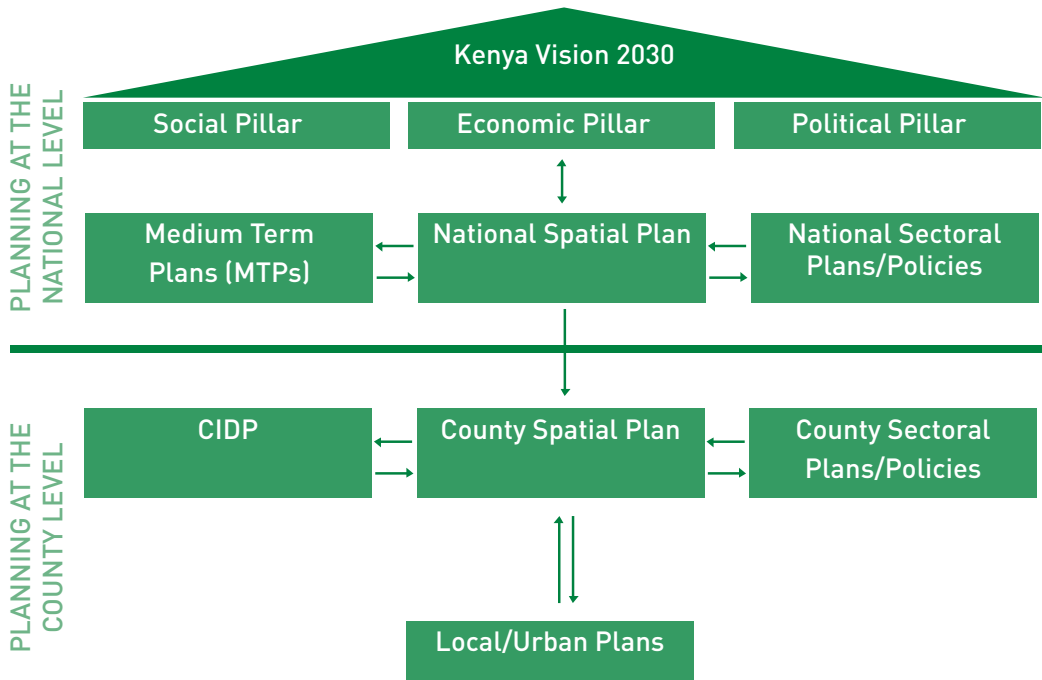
PLANNING AT THE NATIONAL LEVEL

Kenya Vision 2030

Social Pillar

Economic Pillar

Political Pillar

Medium Term Plans (MTPs)

National Spatial Plan

National Sectoral Plans/Policies

PLANNING AT THE COUNTY LEVEL

CIDP

County Spatial Plan

County Sectoral Plans/Policies

Local/Urban Plans